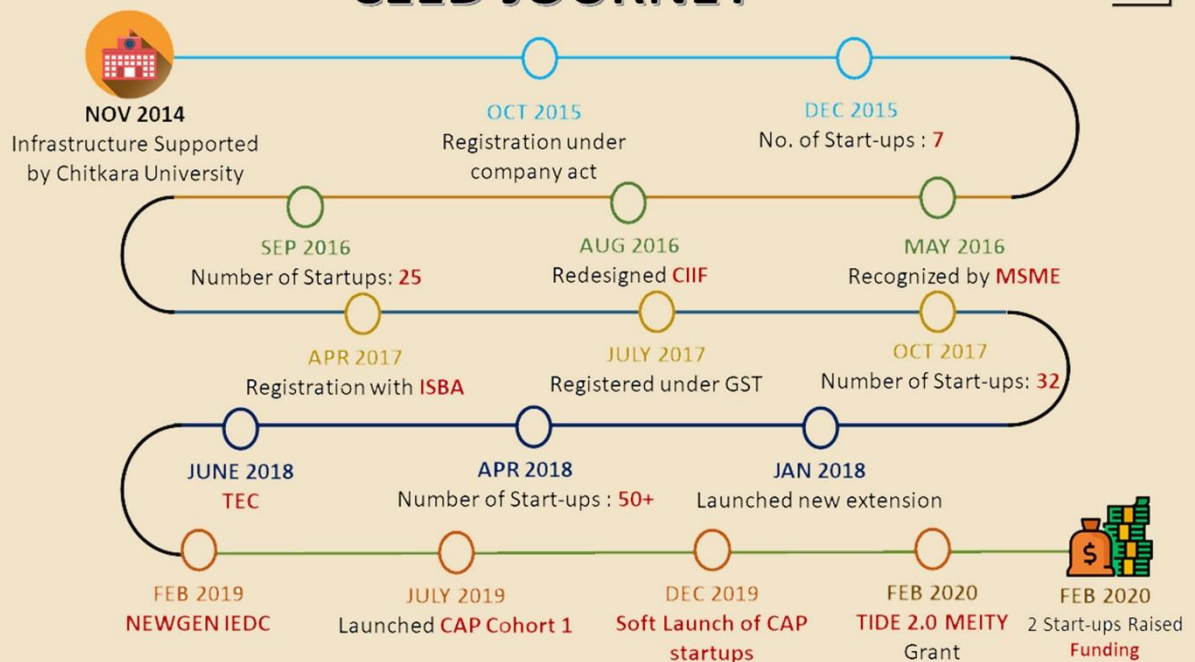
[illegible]

NOV 2014
Infrastructure Supported by Chitkara University

OCT 2015
Registration under company act

DEC 2015
No. of Start-ups : 7

MAY 2016
Recognized by MSME

AUG 2016
Redesigned CIIF

SEP 2016
Number of Startups: 25

APR 2017
Registration with ISBA

JULY 2017
Registered under GST

OCT 2017
Number of Start-ups: 32

JAN 2018
Launched new extension

APR 2018
Number of Start-ups : 50+

JUNE 2018
TEC

FEB 2019
NEWGEN IEDC

JULY 2019
Launched CAP Cohort 1

DEC 2019
Soft Launch of CAP startups

FEB 2020
TIDE 2.0 MEITY Grant

FEB 2020
2 Start-ups Raised Funding

$